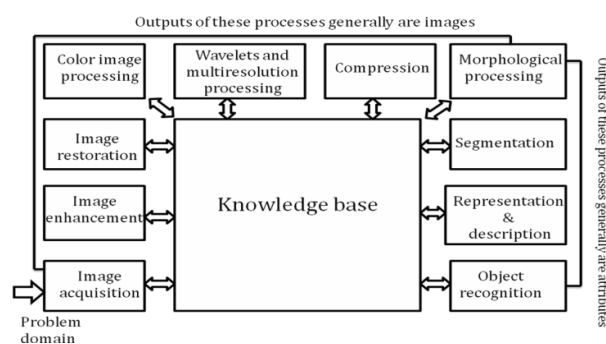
Outputs of these processes generally are images

Color image processing

Wavelets and multiresolution processing

Compression

Morphological processing

Image restoration

Image enhancement

Image acquisition

Knowledge base

Segmentation

Representation & description

Object recognition

Outputs of these processes generally are attributes

Problem domain